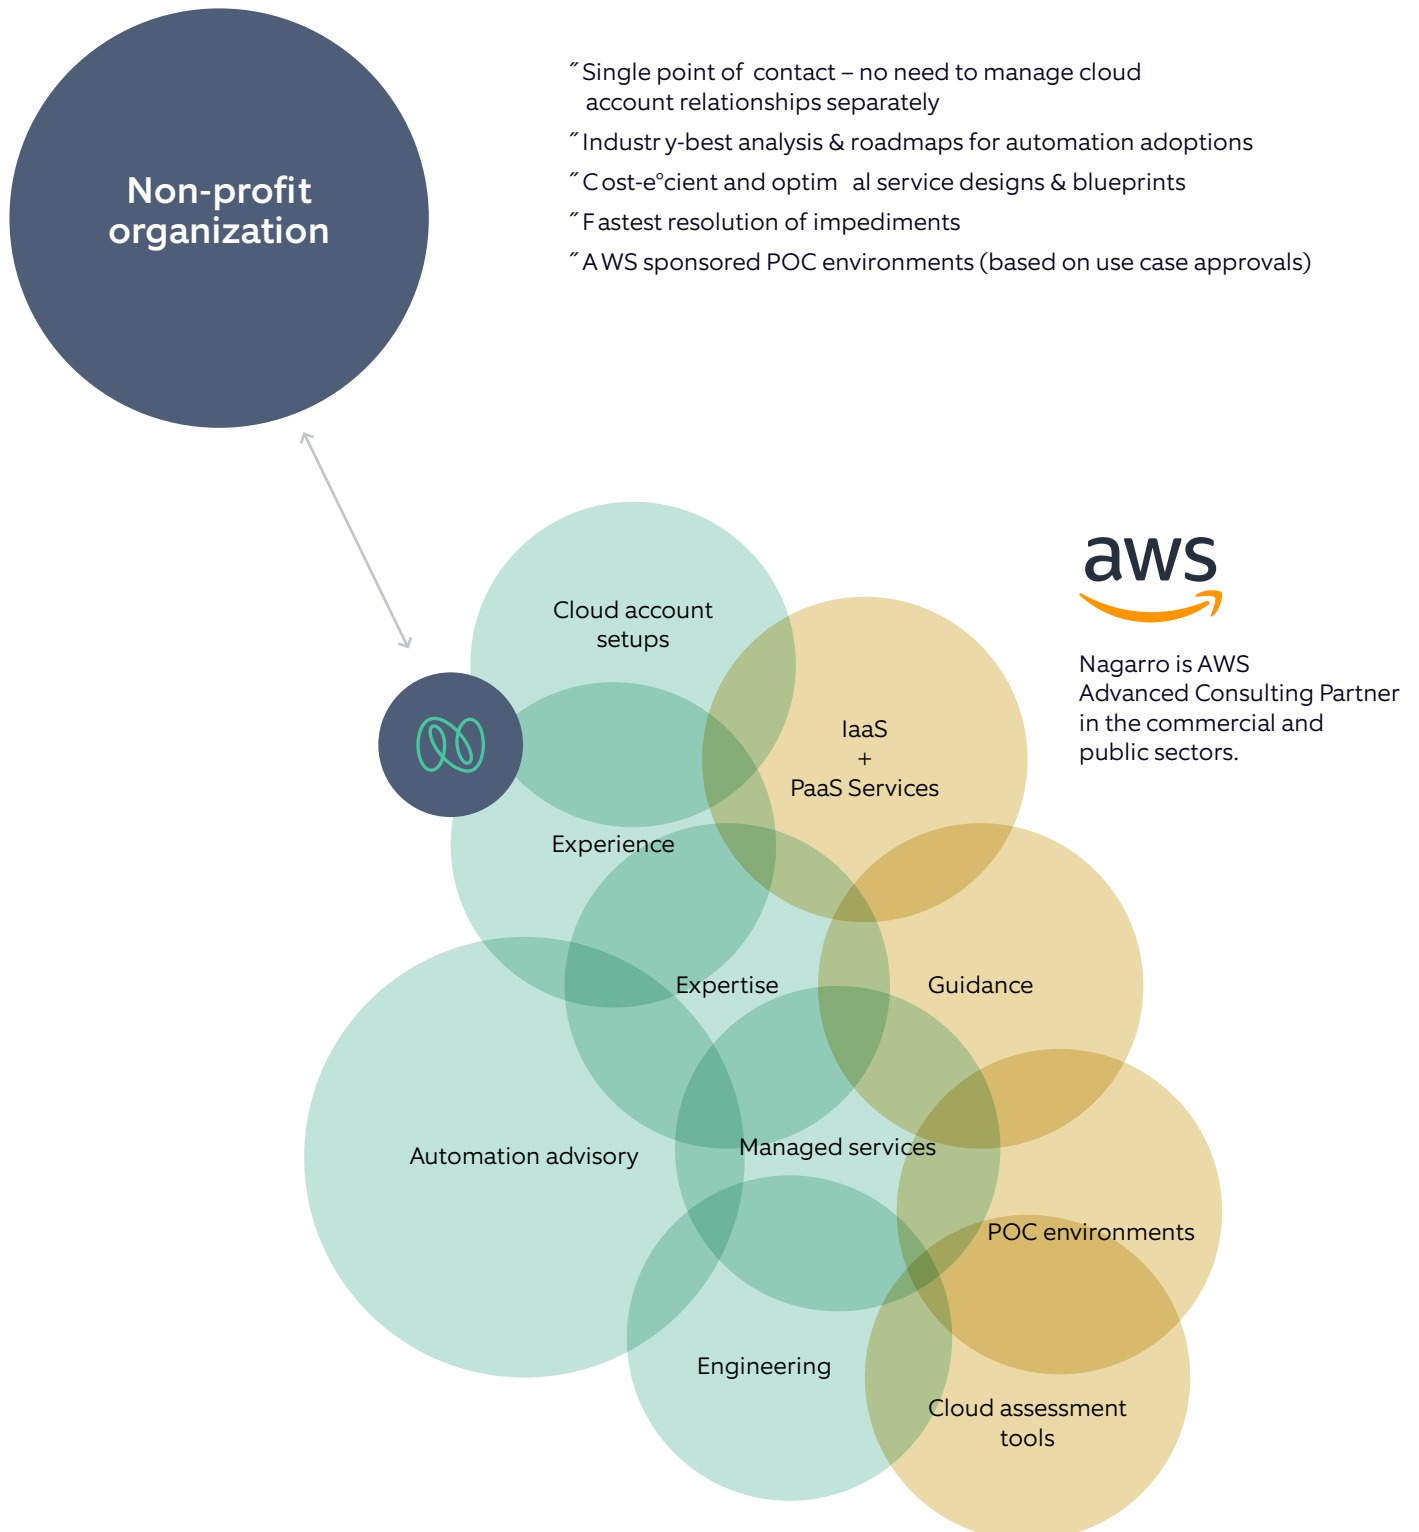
Non-profit organization

˝Single point of contact – no need to manage cloud account relationships separately

˝Industr y-best analysis & roadmaps for automation adoptions

˝C ost-e°cient and optim al service designs & blueprints

˝F astest resolution of impediments

˝A WS sponsored POC environments (based on use case approvals)

aws

Nagarro is AWS Advanced Consulting Partner in the commercial and public sectors.

Cloud account setups

IaaS + PaaS Services

Experience

Expertise

Guidance

Automation advisory

Managed services

POC environments

Engineering

Cloud assessment tools